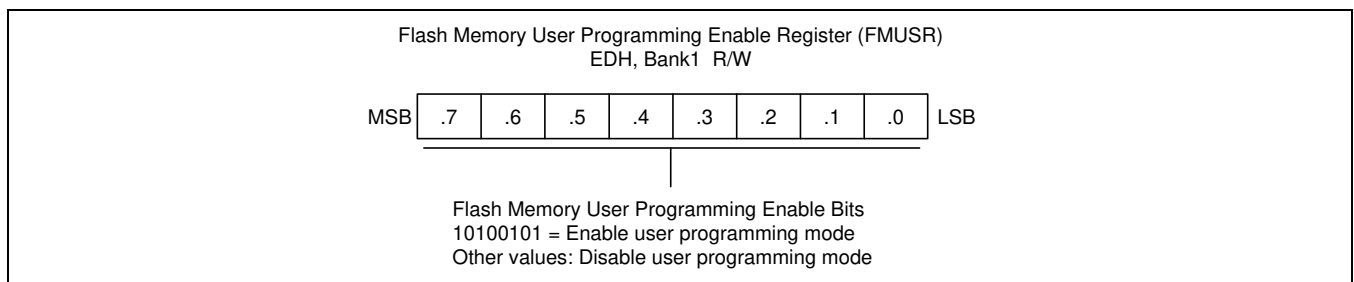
Flash Memory User Programming Enable Register (FMUSR)
EDH, Bank1 R/W

MSB

| .7 | .6 | .5 | .4 | .3 | .2 | .1 | .0 |
|---|---|---|---|---|---|---|---|

LSB

Flash Memory User Programming Enable Bits
10100101 = Enable user programming mode
Other values: Disable user programming mode